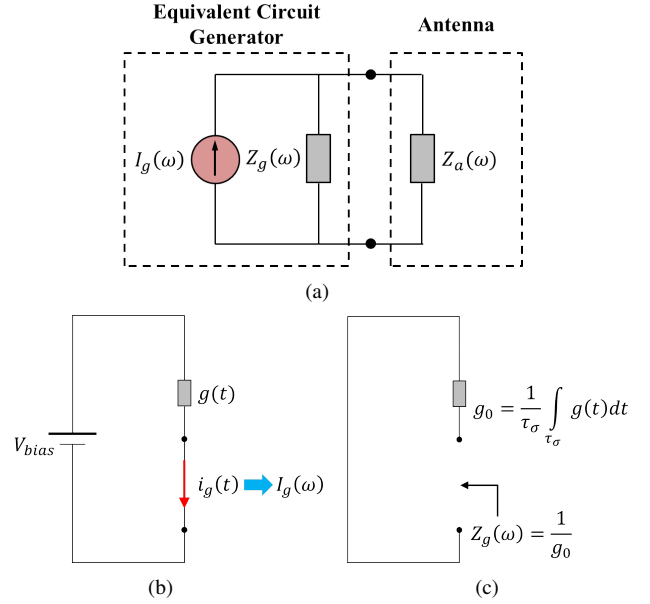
Equivalent Circuit Generator

Antenna

$I_g(\omega)$

$Z_g(\omega)$

$Z_a(\omega)$

(a)

$V_{bias}$

$g(t)$

$i_g(t)$

$I_g(\omega)$

(b)

$g_0 = \frac{1}{\tau_\sigma} \int_{\tau_\sigma} g(t)dt$

$Z_g(\omega) = \frac{1}{g_0}$

(c)